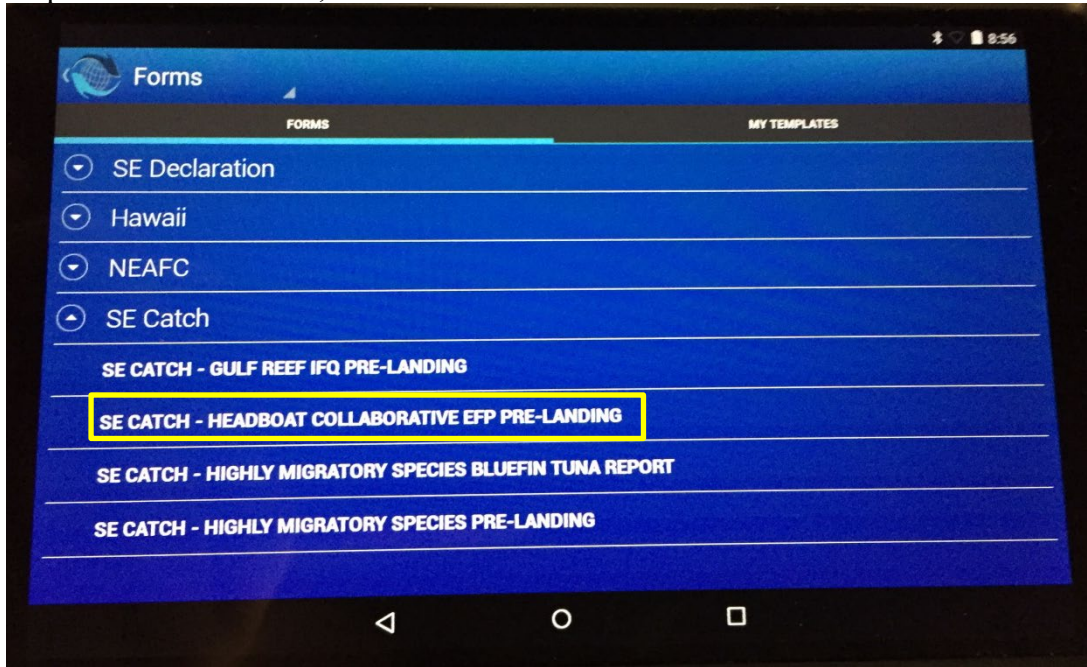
8:56

Forms

FORMS

MY TEMPLATES

SE Declaration

Hawaii

NEAFC

SE Catch

SE CATCH - GULF REEF IFQ PRE-LANDING

SE CATCH - HEADBOAT COLLABORATIVE EFP PRE-LANDING

SE CATCH - HIGHLY MIGRATORY SPECIES BLUEFIN TUNA REPORT

SE CATCH - HIGHLY MIGRATORY SPECIES PRE-LANDING